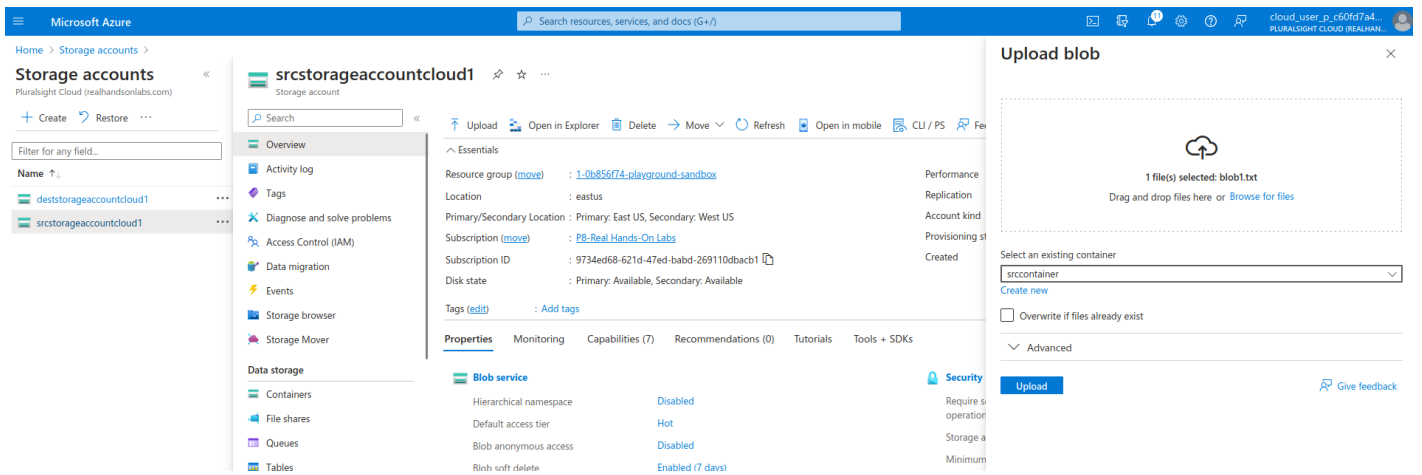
Microsoft Azure
Search resources, services, and docs (G+/)
11
cloud_user_p_c60fd7a4...
PLURALSIGHT CLOUD (REALHAN...

Home > Storage accounts >

Storage accounts
Pluralsight Cloud (realhandsonlabs.com)
+ Create Restore ···
Filter for any field...
Name ↑↓
deststorageaccountcloud1 ···
srcstorageaccountcloud1 ···

srcstorageaccountcloud1
Storage account

Search
Overview
Activity log
Tags
Diagnose and solve problems
Access Control (IAM)
Data migration
Events
Storage browser
Storage Mover
Data storage
Containers
File shares
Queues
Tables

Upload Open in Explorer Delete → Move Refresh Open in mobile CLI / PS Fe

Essentials
Resource group (move) : 1-0b856f74-playground-sandbox
Location : eastus
Primary/Secondary Location : Primary: East US, Secondary: West US
Subscription (move) : P8-Real Hands-On Labs
Subscription ID : 9734ed68-621d-47ed-babd-269110dbacb1
Disk state : Primary: Available, Secondary: Available
Tags (edit) : Add tags

Performance
Replication
Account kind
Provisioning st
Created

Properties Monitoring Capabilities (7) Recommendations (0) Tutorials Tools + SDKs

Blob service
Hierarchical namespace Disabled
Default access tier Hot
Blob anonymous access Disabled
Blob soft delete Enabled (7 days)

Security
Require s
operation
Storage a
Minimum

Upload blob

1 file(s) selected: blob1.txt
Drag and drop files here or Browse for files

Select an existing container
srccontainer
Create new
Overwrite if files already exist
Advanced
Upload
Give feedback